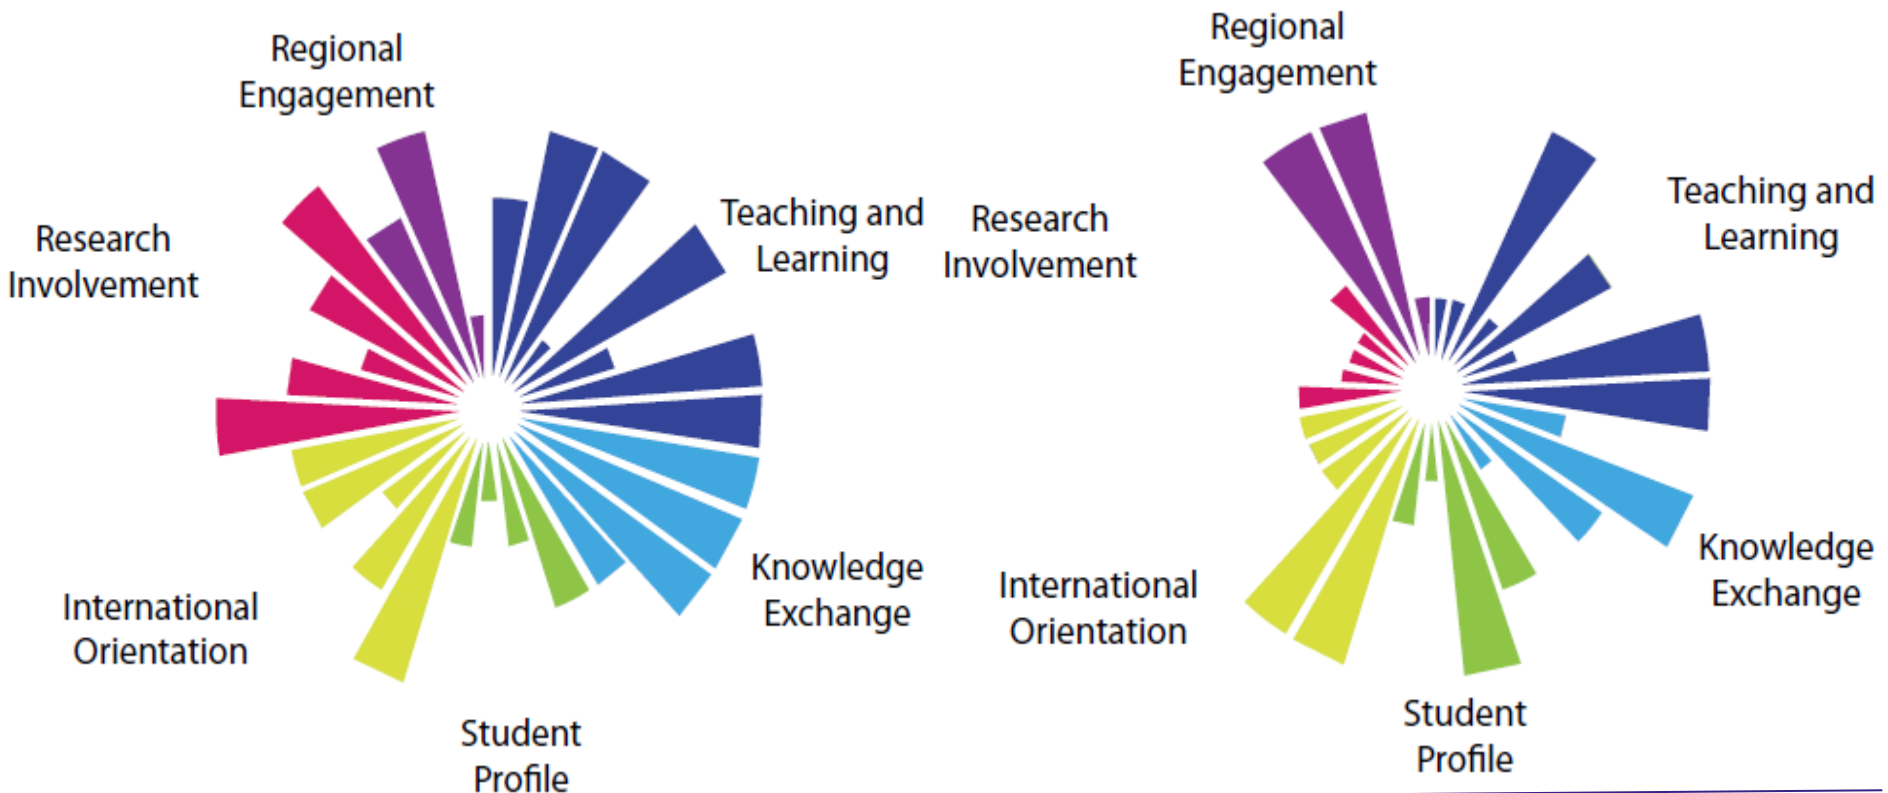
Regional Engagement

Teaching and Learning

Research Involvement

Knowledge Exchange

International Orientation

Student Profile

Regional Engagement

Teaching and Learning

Research Involvement

Knowledge Exchange

International Orientation

Student Profile